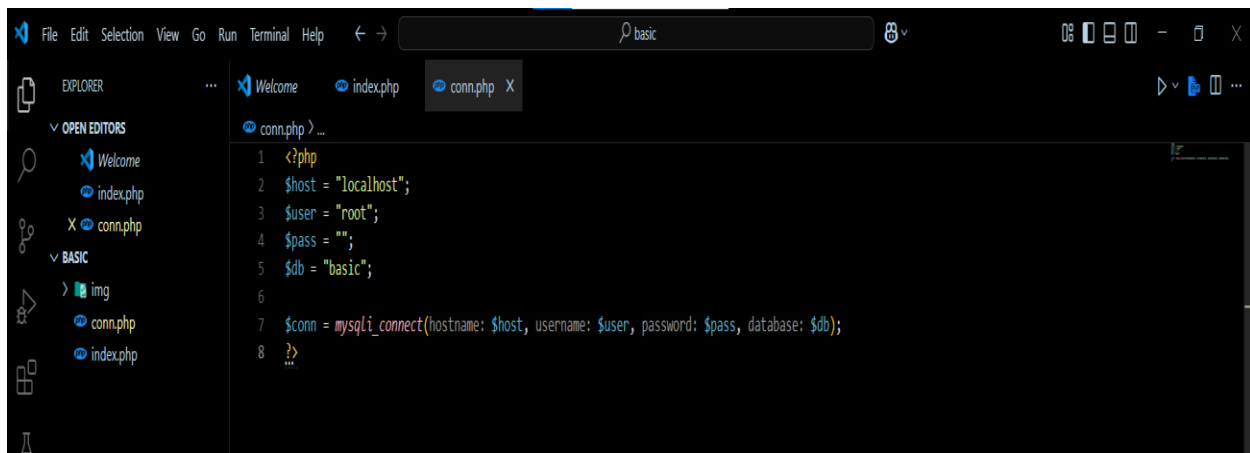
File Edit Selection View Go Run Terminal Help ← → basic

EXPLORER ...
∨ OPEN EDITORS
Welcome
index.php
X conn.php
∨ BASIC
› img
conn.php
index.php

Welcome index.php conn.php X

conn.php › ...

1 <?php
2 $host = "localhost";
3 $user = "root";
4 $pass = "";
5 $db = "basic";
6
7 $conn = mysqli_connect(hostname: $host, username: $user, password: $pass, database: $db);
8 ?>